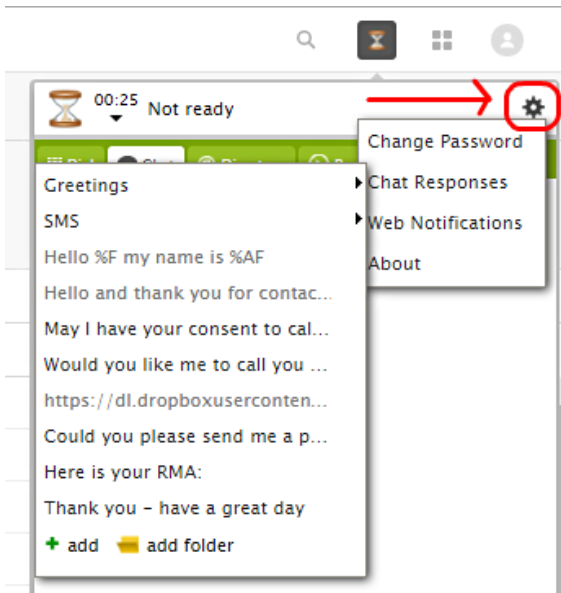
00:25 Not ready

Change Password
Chat Responses
Web Notifications
About

Greetings
SMS
Hello %F my name is %AF
Hello and thank you for contac...
May I have your consent to cal...
Would you like me to call you ...
https://dl.dropboxuserconten...
Could you please send me a p...
Here is your RMA:
Thank you - have a great day
+ add add folder